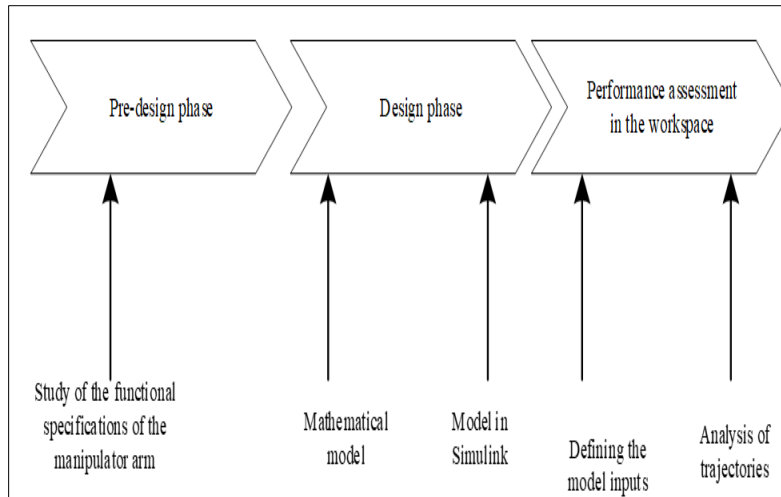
Pre-design phase

Design phase

Performance assessment in the workspace

Study of the functional specifications of the manipulator arm

Mathematical model

Model in Simulink

Defining the model inputs

Analysis of trajectories